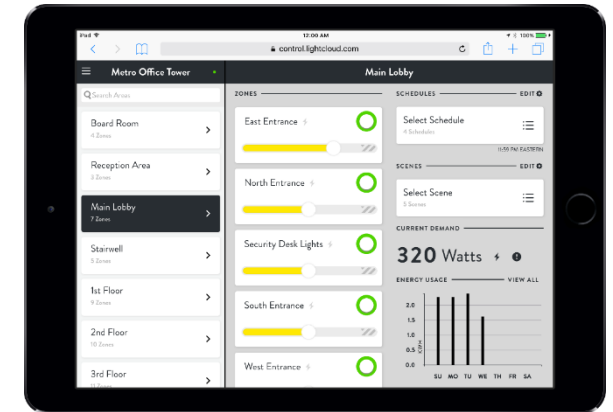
iPad
12:00 AM
100%
control.lightcloud.com

Metro Office Tower

Q Search Areas

Board Room
4 Zones

Reception Area
3 Zones

Main Lobby
7 Zones

Stairwell
5 Zones

1st Floor
9 Zones

2nd Floor
10 Zones

3rd Floor
11 Zones

Main Lobby

ZONES

East Entrance

North Entrance

Security Desk Lights

South Entrance

West Entrance

SCHEDULES
EDIT

Select Schedule
4 Schedules

11:59 PM EASTERN

SCENES
EDIT

Select Scene
3 Scenes

CURRENT DEMAND

320 Watts

ENERGY USAGE
VIEW ALL

2.0
1.5
1.0
0.5
0.0
KWH

SU MO TU WE TH FR SA